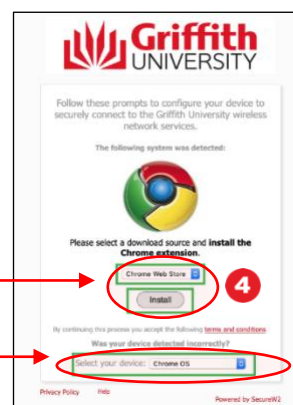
Griffith UNIVERSITY

Follow these prompts to configure your device to securely connect to the Griffith University wireless network services.

The following system was detected:

Please select a download source and install the Chrome extension.

Chrome Web Store

Install

4

By continuing this process you accept the following terms and conditions.

Was your device detected incorrectly?

Select your device: Chrome OS

Privacy Policy Help

Powered by SecureW2